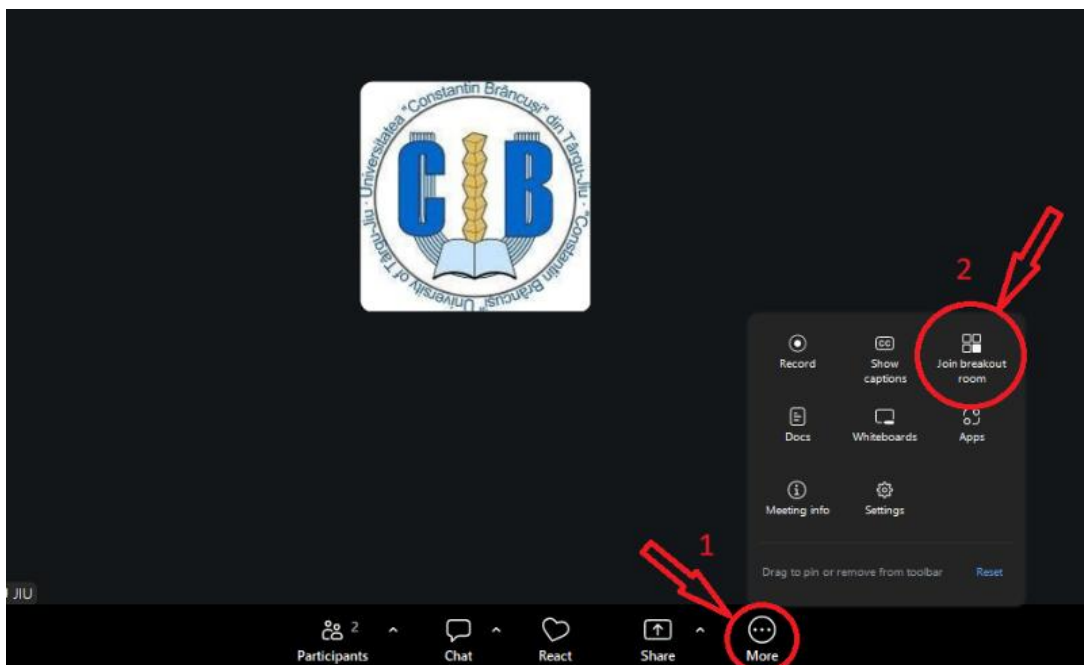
Universitatea "Constantin Brâncuşi" din Târgu-Jiu "Constantin Brâncuşi" University of Târgu-Jiu

CB

2

Record

Show captions

Join breakout room

Docs

Whiteboards

Apps

Meeting info

Settings

Drag to pin or remove from toolbar

Reset

1

JIU

Participants 2

Chat

React

Share

More